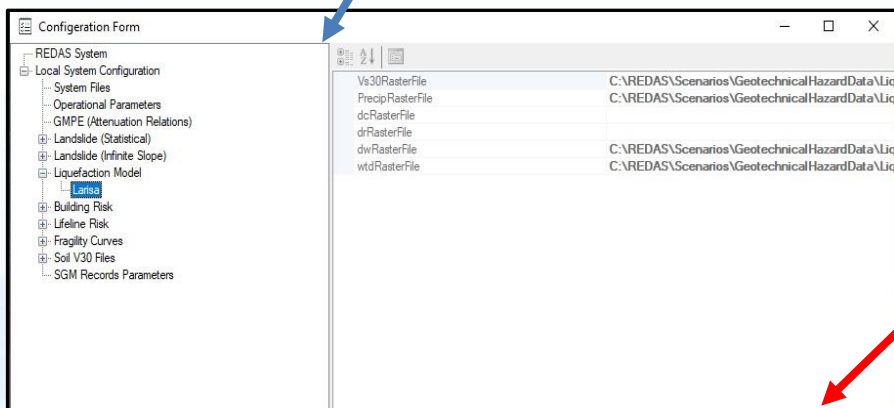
Configeration Form

REDAS System
Local System Configuration
System Files
Operational Parameters
GMPE (Attenuation Relations)
Landslide (Statistical)
Landslide (Infinite Slope)
Liquefaction Model
Larisa
Building Risk
Lifeline Risk
Fragility Curves
Soil V30 Files
SGM Records Parameters

| | |
|---|---|
| Vs30RasterFile | C:\REDAS\Scenarios\GeotechnicalHazardData\Liq |
| PrecipRasterFile | C:\REDAS\Scenarios\GeotechnicalHazardData\Liq |
| dcRasterFile | |
| drRasterFile | |
| dwRasterFile | C:\REDAS\Scenarios\GeotechnicalHazardData\Liq |
| wtdRasterFile | C:\REDAS\Scenarios\GeotechnicalHazardData\Liq |